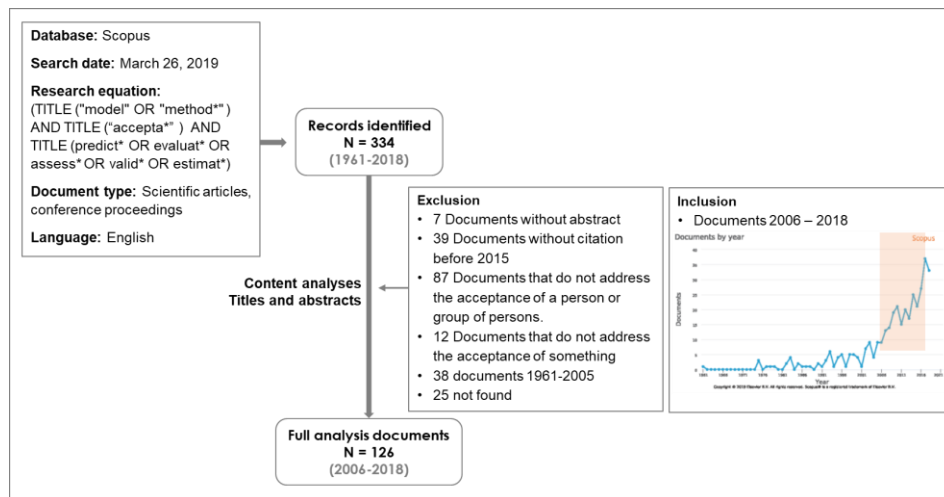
**Database:** Scopus

**Search date:** March 26, 2019

**Research equation:** (TITLE ("model" OR "method*" ) AND TITLE ("accepta*" ) AND TITLE (predict* OR evaluat* OR assess* OR valid* OR estimat*)

**Document type:** Scientific articles, conference proceedings

**Language:** English

**Records identified**
**N = 334**
(1961-2018)

**Exclusion**
- 7 Documents without abstract
- 39 Documents without citation before 2015
- 87 Documents that do not address the acceptance of a person or group of persons.
- 12 Documents that do not address the acceptance of something
- 38 documents 1961-2005
- 25 not found

**Inclusion**
- Documents 2006 – 2018

Documents by year

Scopus

Documents

Year

Copyright © 2019 Elsevier B.V. All rights reserved. Scopus® is a registered trademark of Elsevier B.V.

**Content analyses**
**Titles and abstracts**

**Full analysis documents**
**N = 126**
(2006-2018)